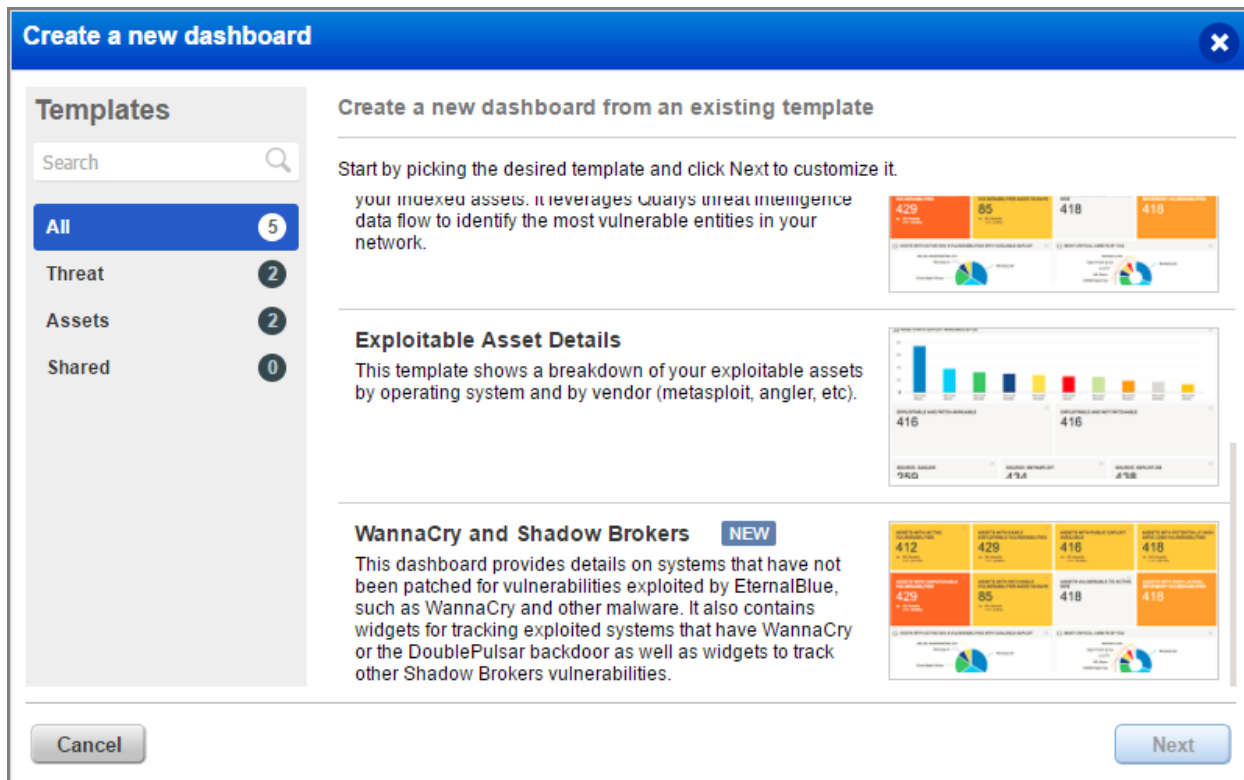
Create a new dashboard

Templates

Search

All 5

Threat 2

Assets 2

Shared 0

Create a new dashboard from an existing template

Start by picking the desired template and click Next to customize it.

your indexed assets. It leverages Qualys threat intelligence data flow to identify the most vulnerable entities in your network.

429 85 418 418

Exploitable Asset Details

This template shows a breakdown of your exploitable assets by operating system and by vendor (metasploit, angler, etc).

416 416

359 434 438

WannaCry and Shadow Brokers NEW

This dashboard provides details on systems that have not been patched for vulnerabilities exploited by EternalBlue, such as WannaCry and other malware. It also contains widgets for tracking exploited systems that have WannaCry or the DoublePulsar backdoor as well as widgets to track other Shadow Brokers vulnerabilities.

412 429 418 418
429 85 418 418

Cancel

Next